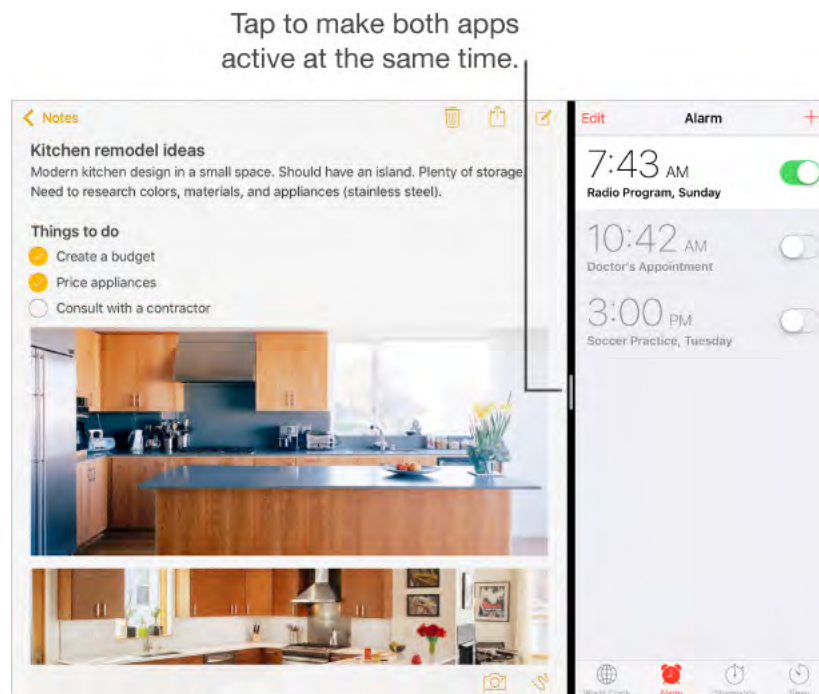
Tap to make both apps active at the same time.

Notes

Kitchen remodel ideas

Modern kitchen design in a small space. Should have an island. Plenty of storage. Need to research colors, materials, and appliances (stainless steel).

Things to do

Create a budget

Price appliances

Consult with a contractor

Edit

Alarm

+

7:43 AM

Radio Program, Sunday

10:42 AM

Doctor's Appointment

3:00 PM

Soccer Practice, Tuesday

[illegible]

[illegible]

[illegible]

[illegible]